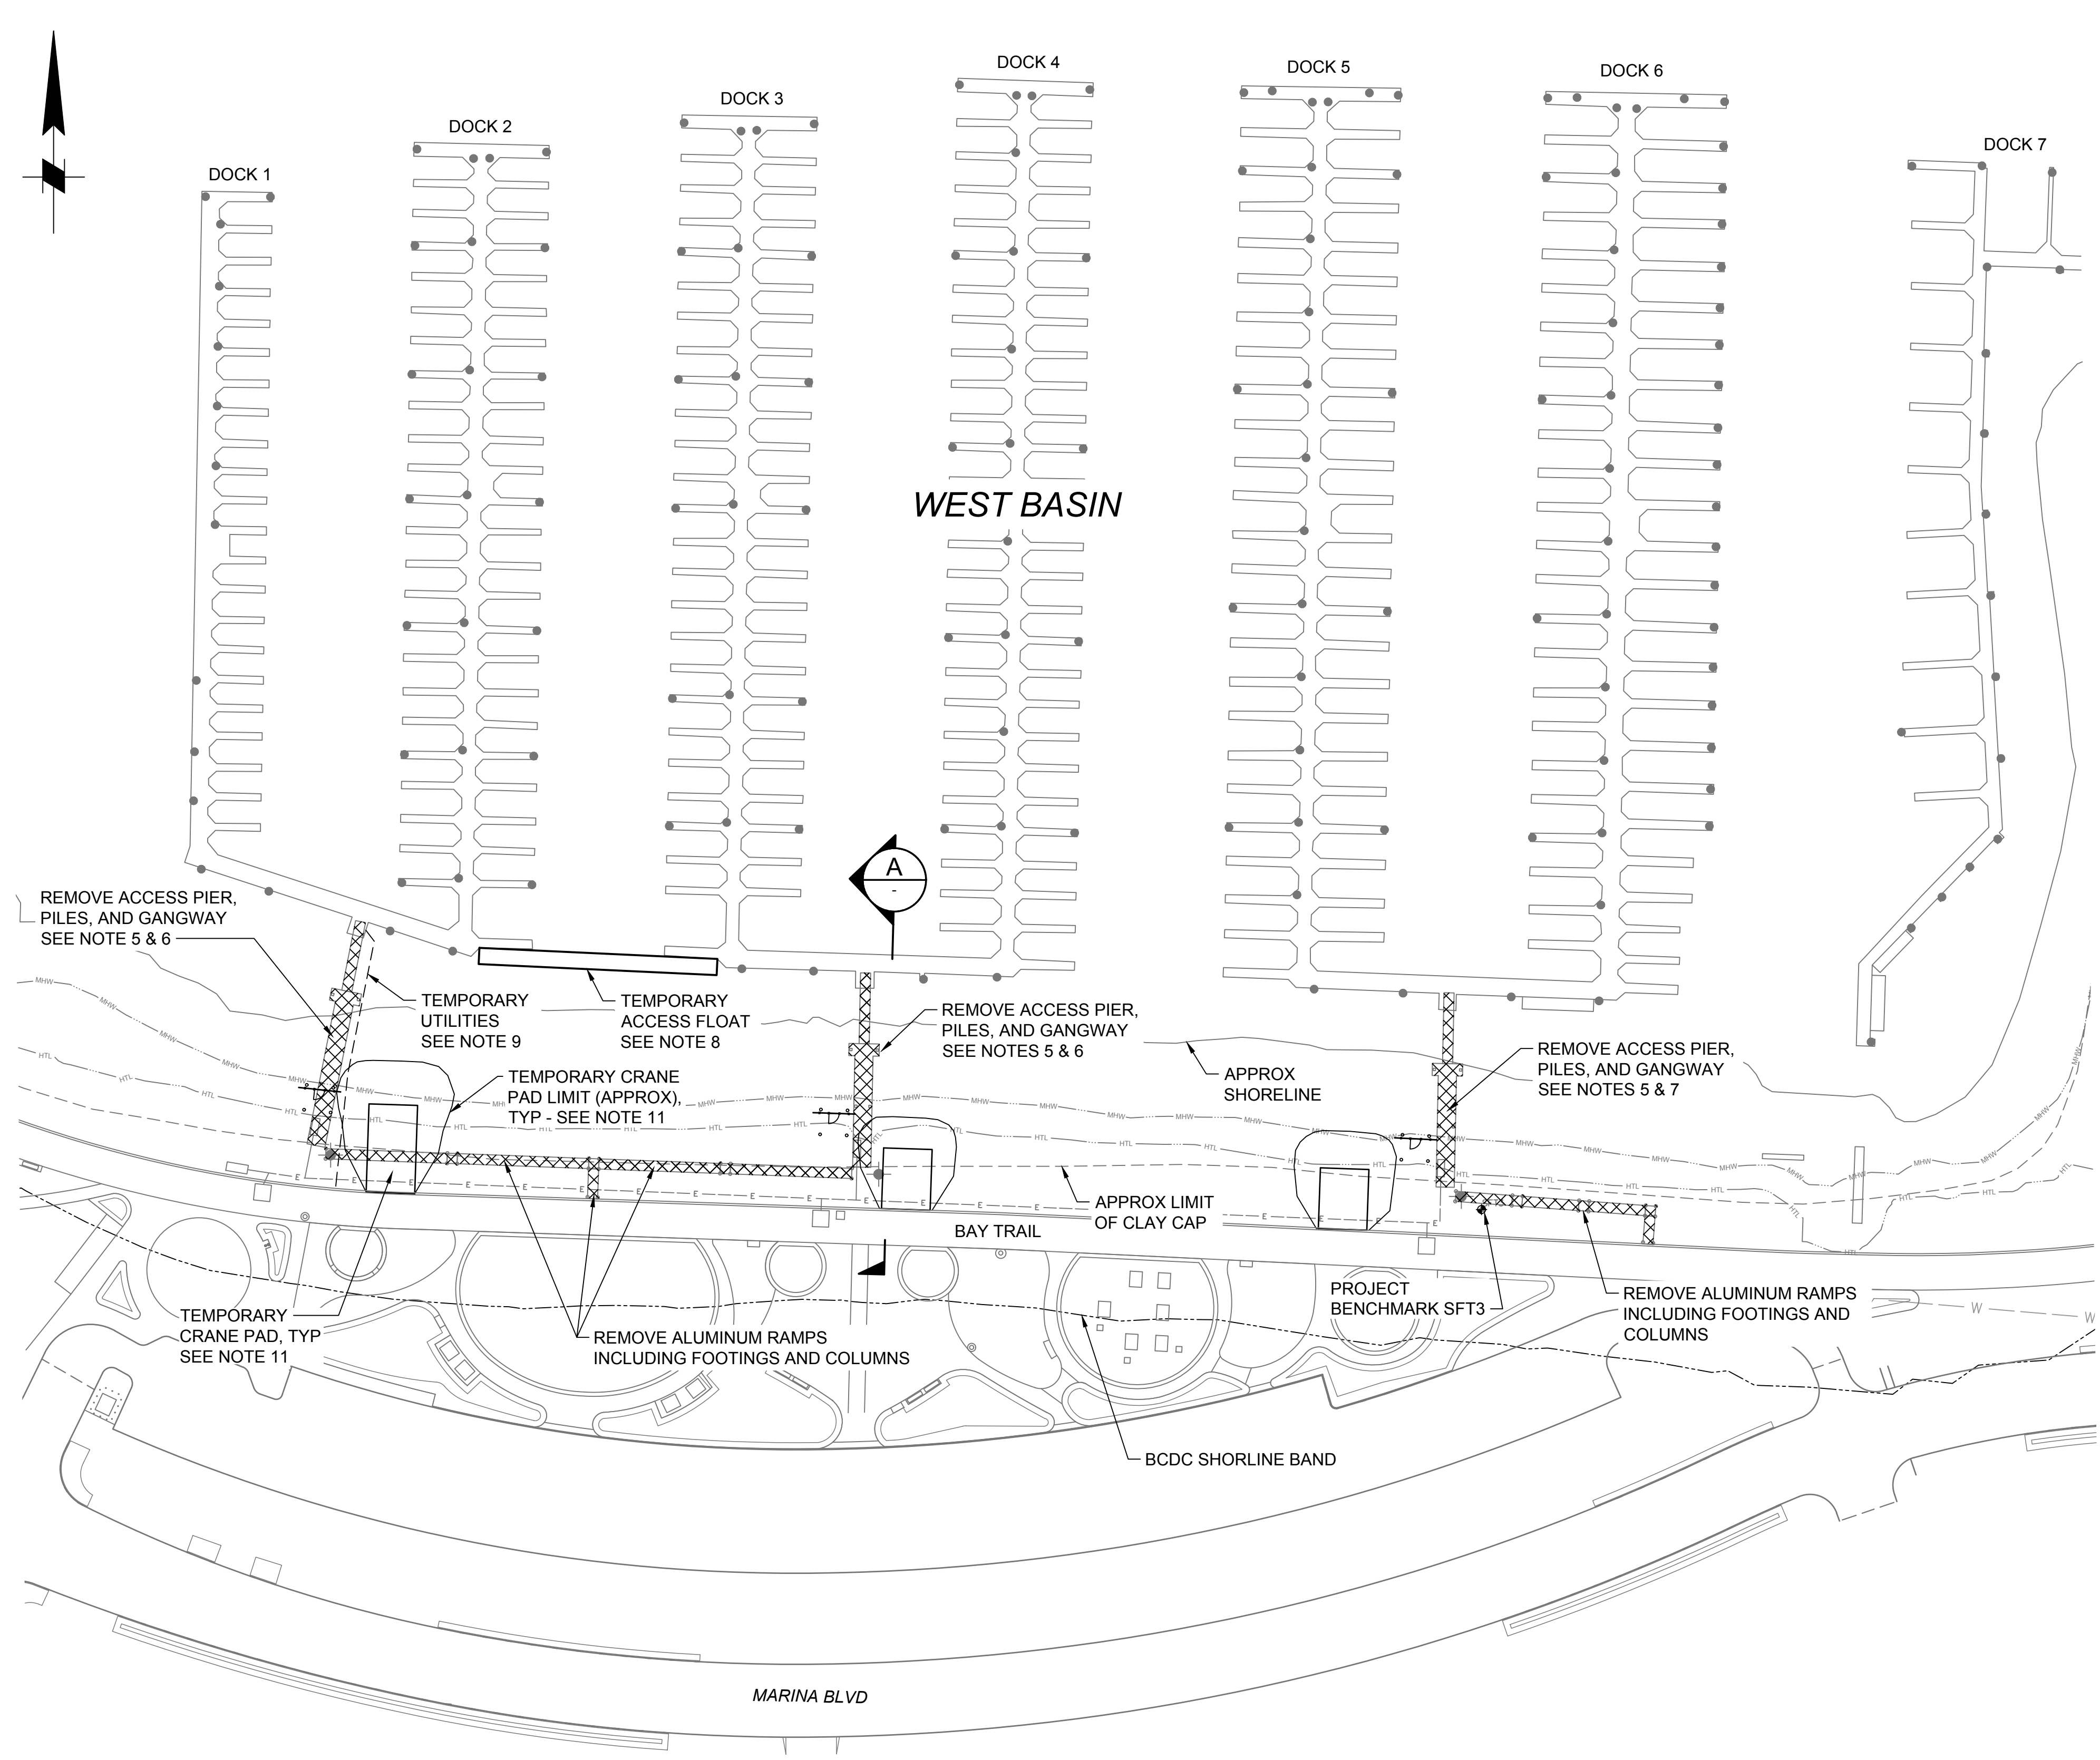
DOCK 1

DOCK 2

DOCK 3

DOCK 4

DOCK 5

DOCK 6

DOCK 7

WEST BASIN

A
-

REMOVE ACCESS PIER, PILES, AND GANGWAY SEE NOTE 5 & 6

TEMPORARY UTILITIES SEE NOTE 9

TEMPORARY ACCESS FLOAT SEE NOTE 8

REMOVE ACCESS PIER, PILES, AND GANGWAY SEE NOTES 5 & 6

APPROX SHORELINE

REMOVE ACCESS PIER, PILES, AND GANGWAY SEE NOTES 5 & 7

TEMPORARY CRANE PAD LIMIT (APPROX), TYP - SEE NOTE 11

MHW

HTL

E

APPROX LIMIT OF CLAY CAP

BAY TRAIL

PROJECT BENCHMARK SFT3

REMOVE ALUMINUM RAMPS INCLUDING FOOTINGS AND COLUMNS

W

TEMPORARY CRANE PAD, TYP SEE NOTE 11

REMOVE ALUMINUM RAMPS INCLUDING FOOTINGS AND COLUMNS

BCDC SHORLINE BAND

MARINA BLVD